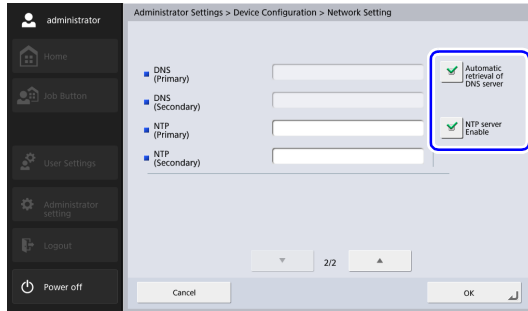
administrator

Home

Job Button

User Settings

Administrator setting

Logout

Power off

Administrator Settings > Device Configuration > Network Setting

DNS (Primary)

DNS (Secondary)

NTP (Primary)

NTP (Secondary)

Automatic retrieval of DNS server

NTP server Enable

2/2

Cancel

OK